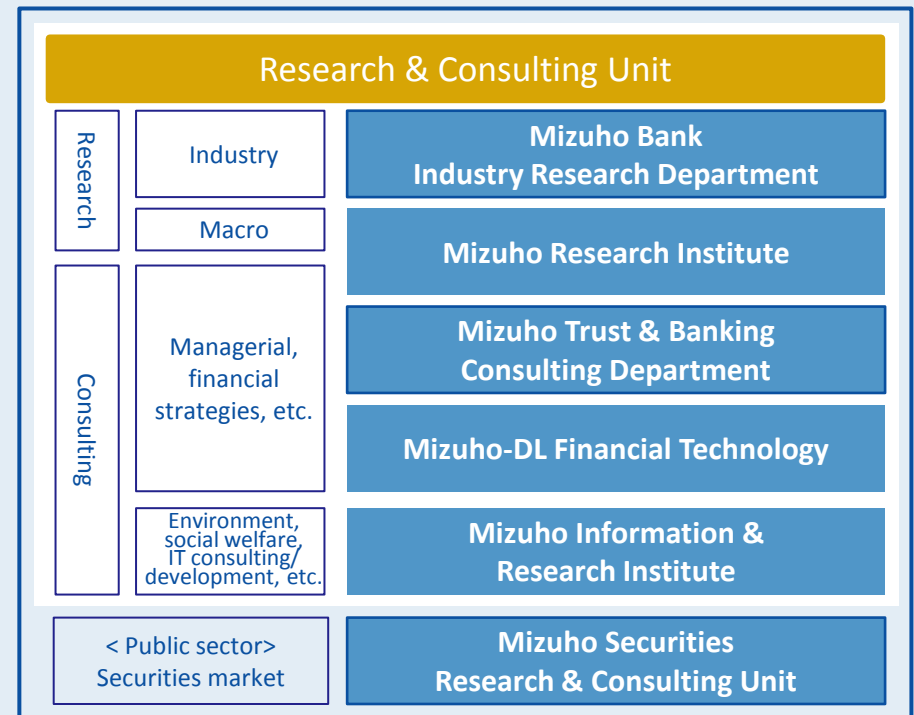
Research & Consulting Unit

Research

Industry

Mizuho Bank
Industry Research Department

Macro

Mizuho Research Institute

Consulting

Managerial, financial strategies, etc.

Mizuho Trust & Banking
Consulting Department

Mizuho-DL Financial Technology

Environment, social welfare, IT consulting/ development, etc.

Mizuho Information & Research Institute

< Public sector>
Securities market

Mizuho Securities
Research & Consulting Unit